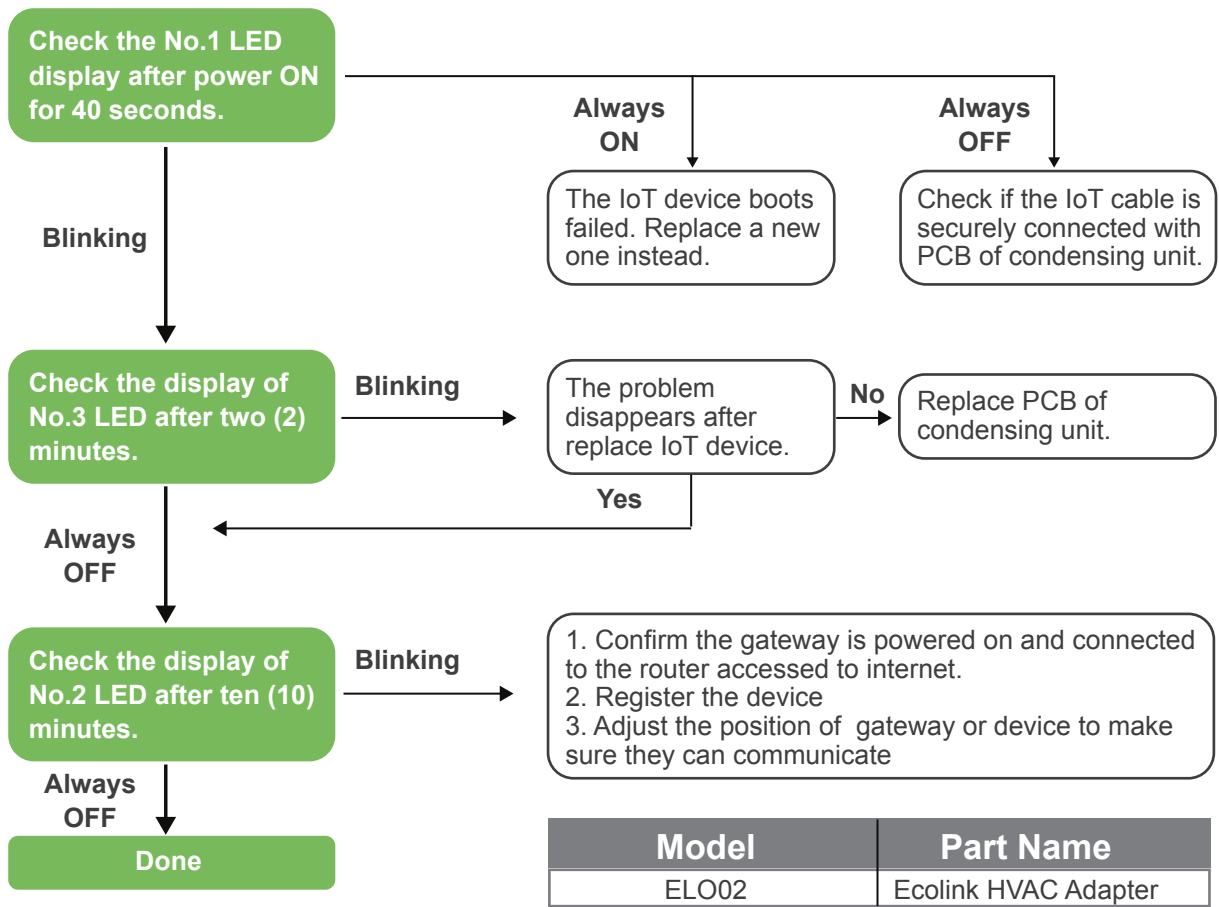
Check the No.1 LED display after power ON for 40 seconds.

Always ON

Always OFF

The IoT device boots failed. Replace a new one instead.

Check if the IoT cable is securely connected with PCB of condensing unit.

Blinking

Check the display of No.3 LED after two (2) minutes.

Blinking

The problem disappears after replace IoT device.

No

Replace PCB of condensing unit.

Yes

Always OFF

Check the display of No.2 LED after ten (10) minutes.

Blinking

1. Confirm the gateway is powered on and connected to the router accessed to internet.
2. Register the device
3. Adjust the position of  gateway or device to make sure they can communicate

Always OFF

Done

| Model | Part Name |
|---|---|
| ELO02 | Ecolink HVAC Adapter |